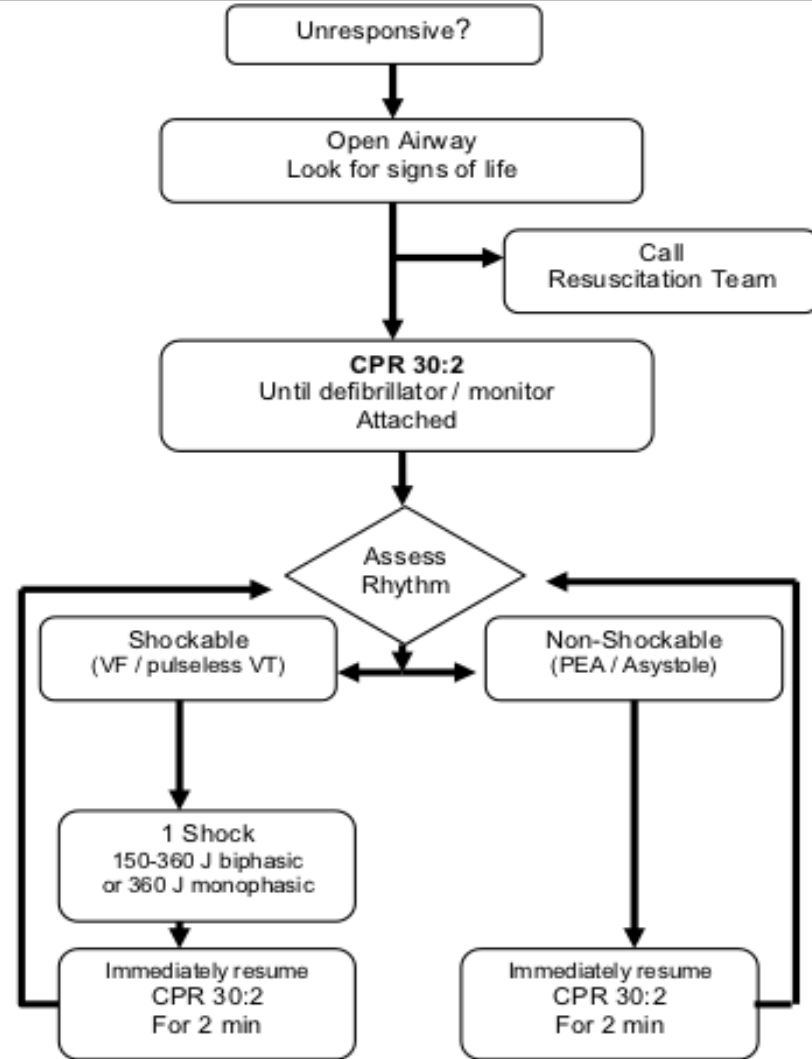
Unresponsive?

Open Airway
Look for signs of life

Call
Resuscitation Team

CPR 30:2
Until defibrillator / monitor
Attached

Assess
Rhythm

Shockable
(VF / pulseless VT)

Non-Shockable
(PEA / Asystole)

1 Shock
150-360 J biphasic
or 360 J monophasic

Immediately resume
CPR 30:2
For 2 min

Immediately resume
CPR 30:2
For 2 min